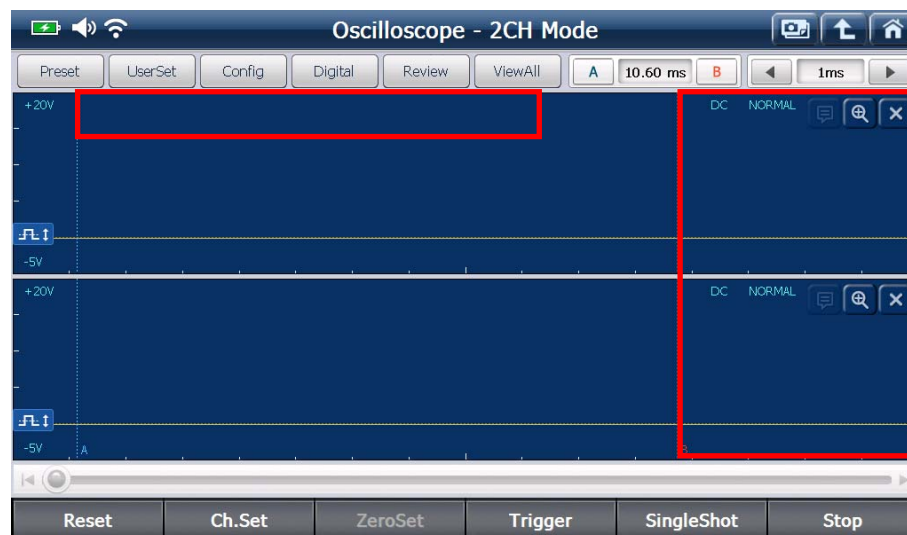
Oscilloscope - 2CH Mode

Preset | UserSet | Config | Digital | Review | ViewAll | A | 10.60 ms | B | 1ms

+20V

DC NORMAL

-5V

+20V

DC NORMAL

-5V

A

B

Reset | Ch.Set | ZeroSet | Trigger | SingleShot | Stop